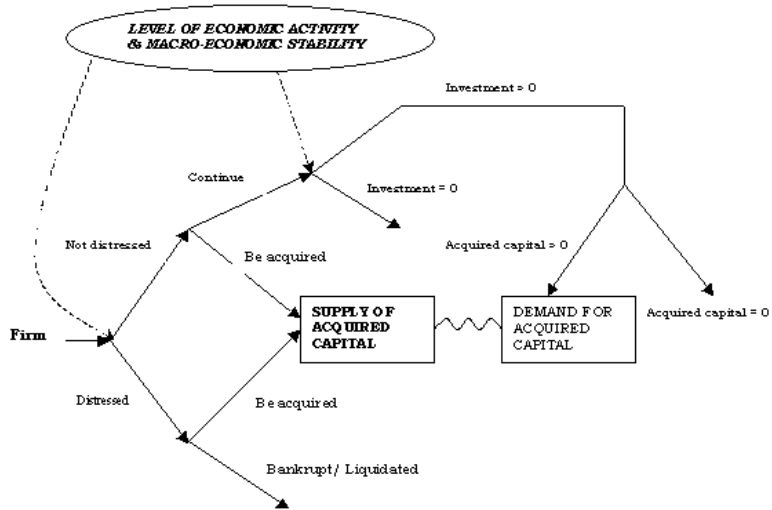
LEVEL OF ECONOMIC ACTIVITY & MACRO-ECONOMIC STABILITY

Investment ≠ 0

Continue

Investment = 0

Not distressed

Be acquired

Acquired capital ≠ 0

Firm

SUPPLY OF ACQUIRED CAPITAL

DEMAND FOR ACQUIRED CAPITAL

Acquired capital = 0

Distressed

Be acquired

Bankrupt/ Liquidated